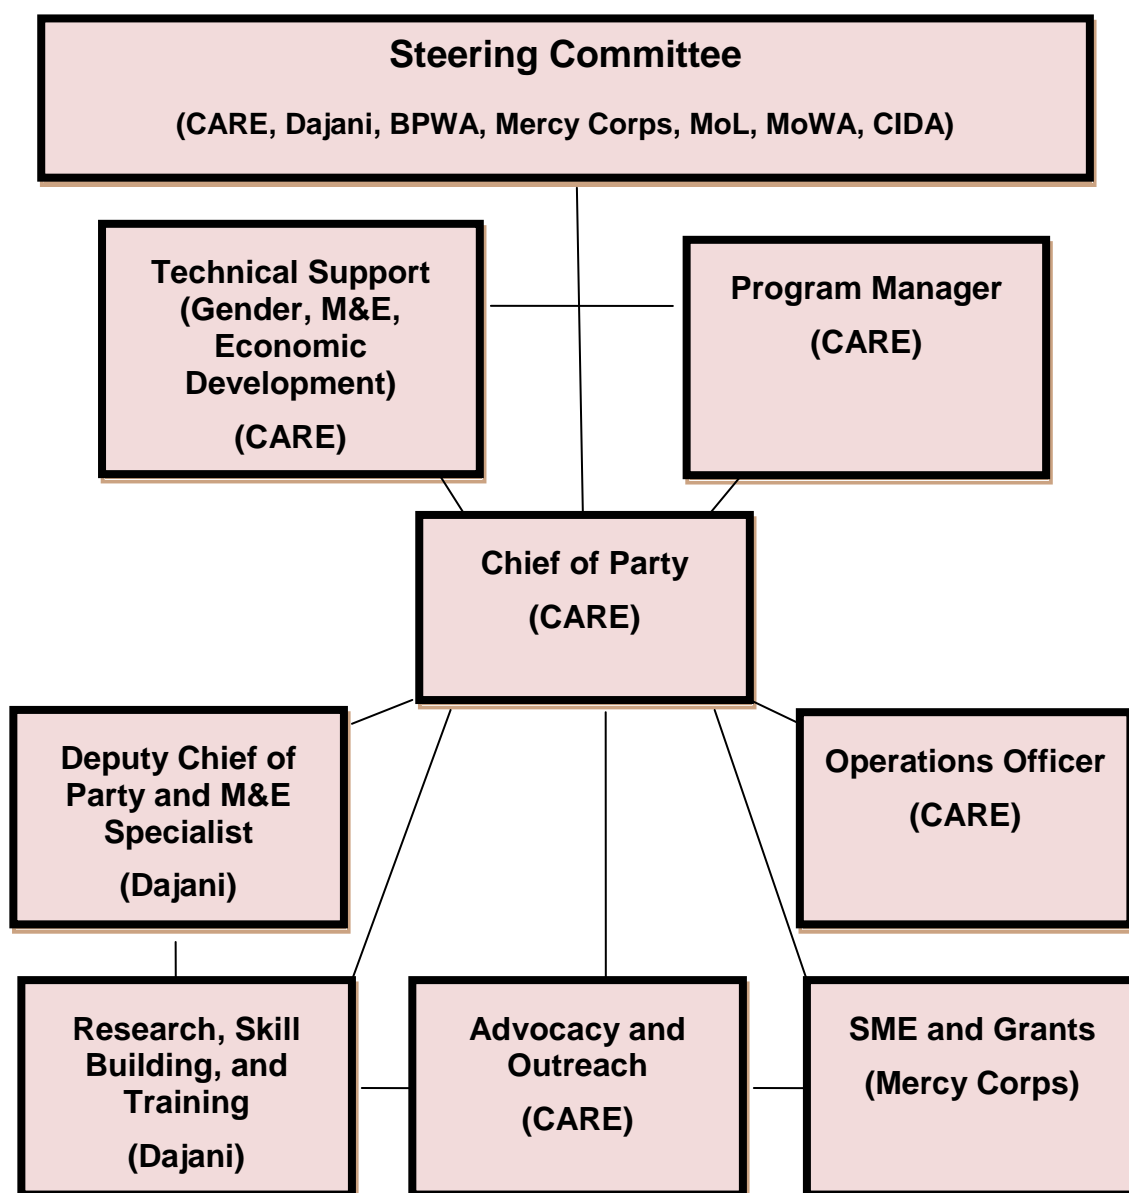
Steering Committee

(CARE, Dajani, BPWA, Mercy Corps, MoL, MoWA, CIDA)

Technical Support (Gender, M&E, Economic Development)

(CARE)

Program Manager

(CARE)

Chief of Party

(CARE)

Deputy Chief of Party and M&E Specialist

(Dajani)

Operations Officer

(CARE)

Research, Skill Building, and Training

(Dajani)

Advocacy and Outreach

(CARE)

SME and Grants

(Mercy Corps)